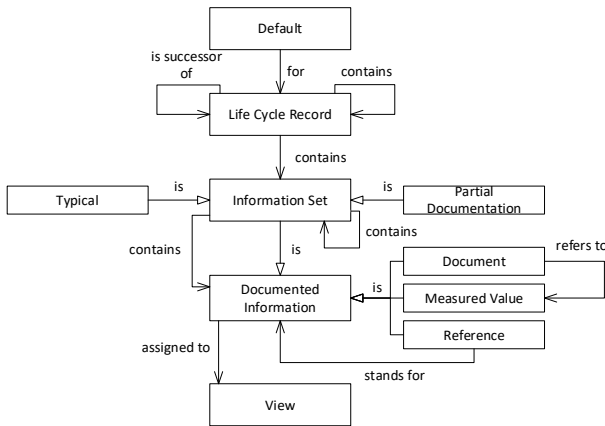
Default

is successor of

for

contains

Life Cycle Record

contains

Typical

is

Information Set

is

Partial Documentation

contains

contains

is

Document

refers to

Documented Information

is

Measured Value

Reference

assigned to

stands for

View